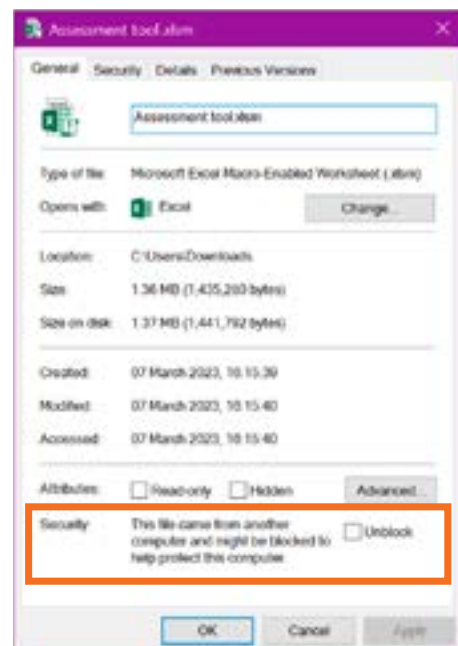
Assessment tool.xlsm

General | Security | Details | Previous Versions

Assessment tool.xlsm

Type of file: Microsoft Excel Macro-Enabled Worksheet (.xlsm)

Opens with: Excel Change...

Location: C:\Users\Downloads

Size: 1.36 MB (1,435,260 bytes)

Size on disk: 1.37 MB (1,441,792 bytes)

Created: 07 March 2023, 16:15:39

Modified: 07 March 2023, 16:15:40

Accessed: 07 March 2023, 16:15:40

Attributes: Read-only Hidden Advanced...

Security: This file came from another computer and might be blocked to help protect this computer. Unblock

OK Cancel Apply